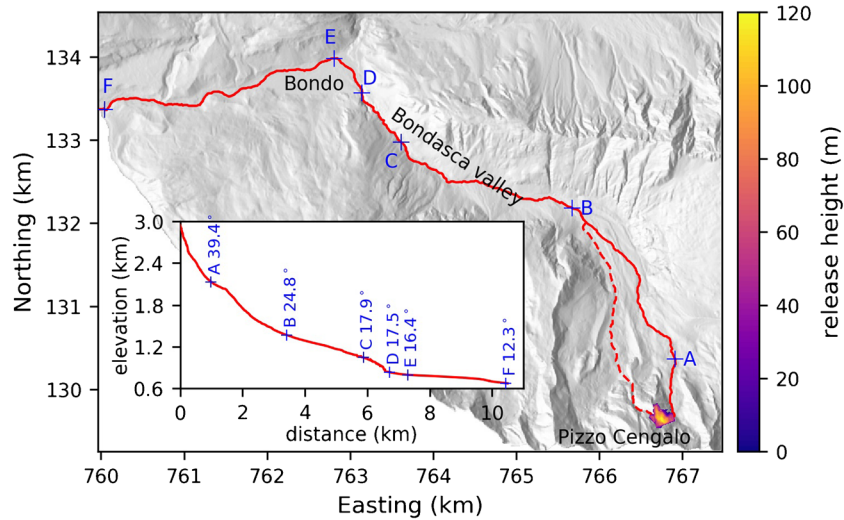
134
133
132
131
130
Northing (km)
760 761 762 763 764 765 766 767
Easting (km)
E
F
D
Bondo
Bondasca valley
C
B
A
Pizzo Cengalo
3.0
2.4
1.8
1.2
0.6
elevation (km)
0 2 4 6 8 10
distance (km)
A 39.4°
B 24.8°
C 17.9°
D 17.5°
E 16.4°
F 12.3°
120
100
80
60
40
20
0
release height (m)